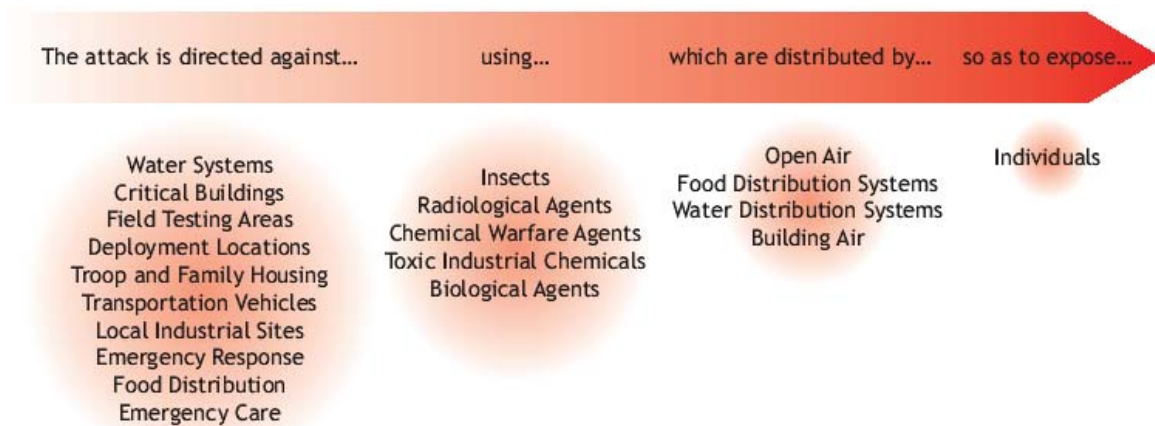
The attack is directed against... using... which are distributed by... so as to expose...

Water Systems
Critical Buildings
Field Testing Areas
Deployment Locations
Troop and Family Housing
Transportation Vehicles
Local Industrial Sites
Emergency Response
Food Distribution
Emergency Care

Insects
Radiological Agents
Chemical Warfare Agents
Toxic Industrial Chemicals
Biological Agents

Open Air
Food Distribution Systems
Water Distribution Systems
Building Air

Individuals